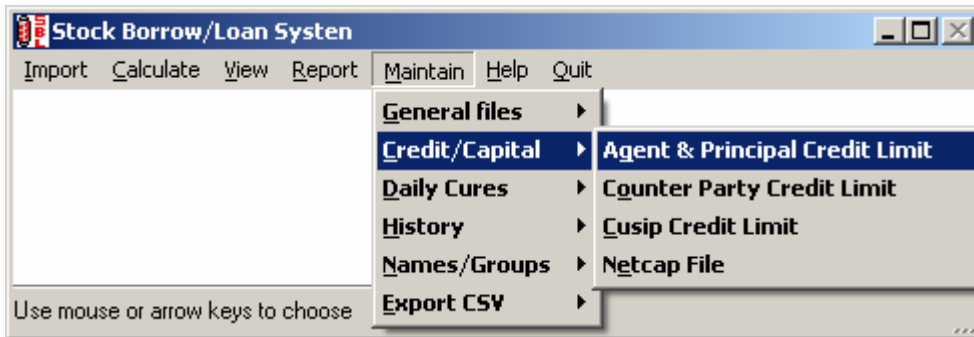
Stock Borrow/Loan Systen

Import Calculate View Report Maintain Help Quit

General files
Credit/Capital
Daily Cures
History
Names/Groups
Export CSV

Agent & Principal Credit Limit
Counter Party Credit Limit
Cusip Credit Limit
Netcap File

Use mouse or arrow keys to choose